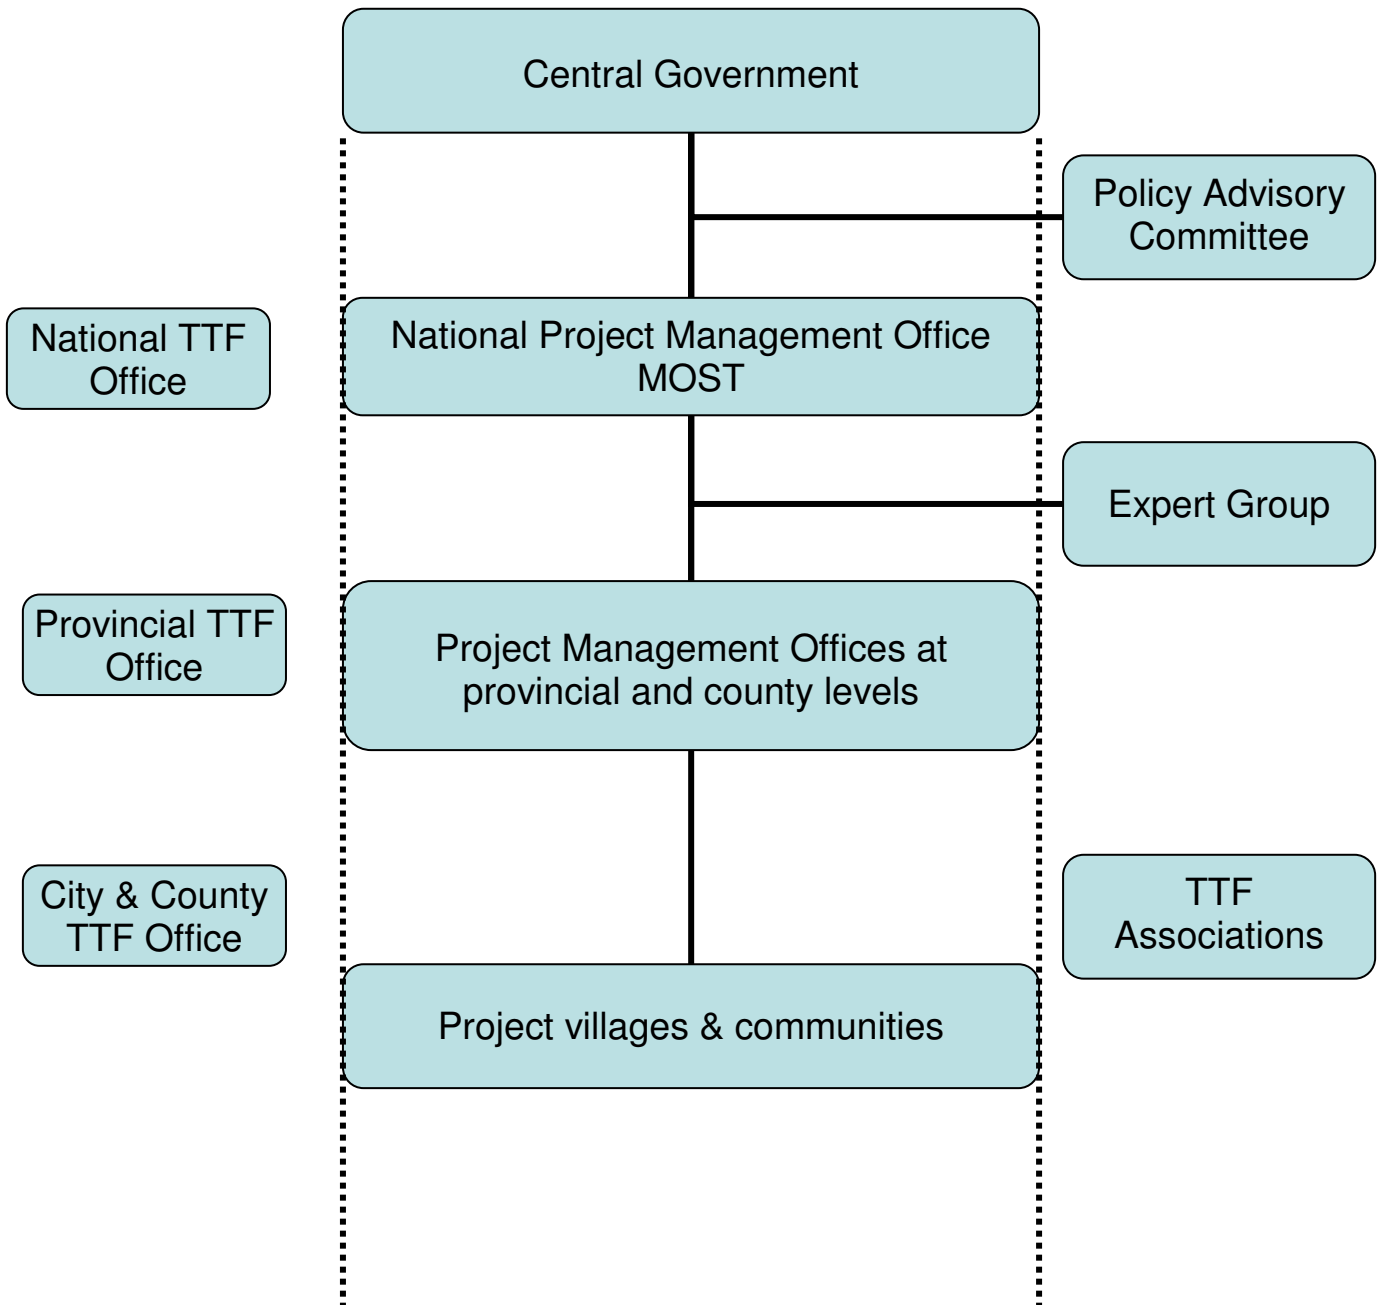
Central Government

Policy Advisory Committee

National TTF Office

National Project Management Office MOST

Expert Group

Provincial TTF Office

Project Management Offices at provincial and county levels

City & County TTF Office

TTF Associations

Project villages & communities